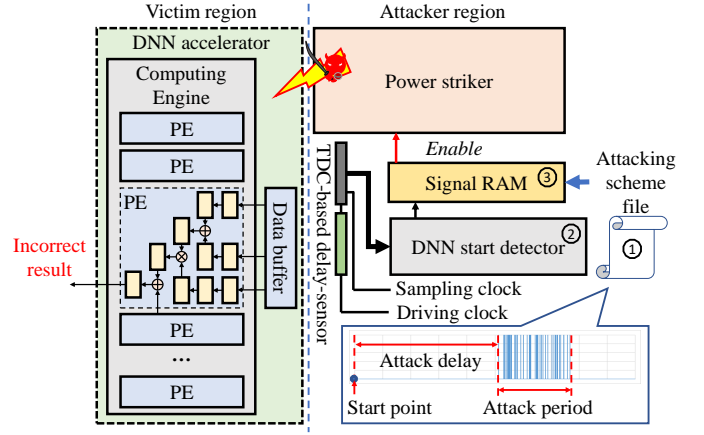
Victim region

DNN accelerator

Computing Engine

PE

PE

PE

Data buffer

PE

...

PE

Incorrect result

Attacker region

Power striker

Enable

Signal RAM ③

Attacking scheme file

①

TDC-based delay-sensor

DNN start detector ②

Sampling clock

Driving clock

Attack delay

Start point

Attack period